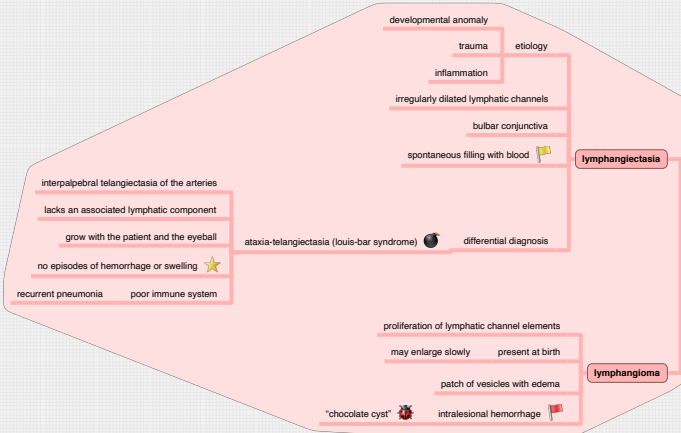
developmental anomaly

trauma

etiology

inflammation

irregularly dilated lymphatic channels

bulbar conjunctiva

spontaneous filling with blood

lymphangiectasia

interpalpebral telangiectasia of the arteries

lacks an associated lymphatic component

grow with the patient and the eyeball

ataxia-telangiectasia (louis-bar syndrome)

differential diagnosis

no episodes of hemorrhage or swelling

recurrent pneumonia

poor immune system

proliferation of lymphatic channel elements

may enlarge slowly

present at birth

lymphangioma

patch of vesicles with edema

"chocolate cyst"

intralesional hemorrhage